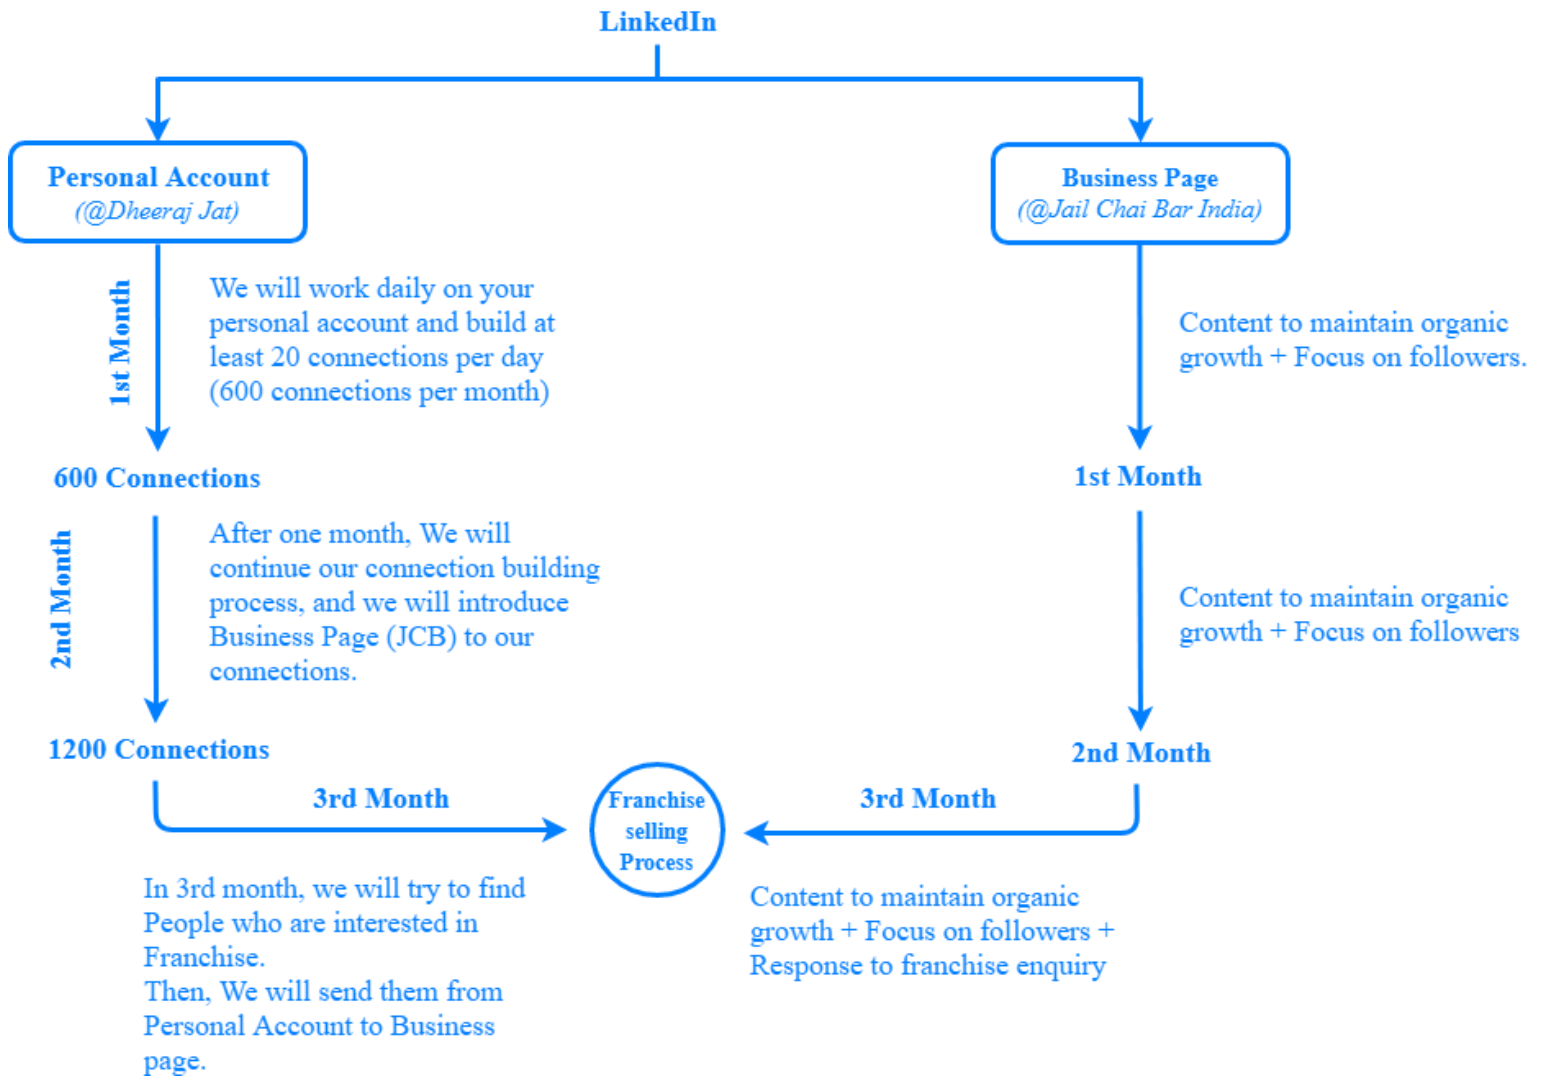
LinkedIn

Personal Account
(@Dheeraj Jat)

1st Month

We will work daily on your personal account and build at least 20 connections per day (600 connections per month)

600 Connections

2nd Month

After one month, We will continue our connection building process, and we will introduce Business Page (JCB) to our connections.

1200 Connections

3rd Month

In 3rd month, we will try to find People who are interested in Franchise.
Then, We will send them from Personal Account to Business page.

Franchise selling Process

Business Page
(@Jail Chai Bar India)

Content to maintain organic growth + Focus on followers.

1st Month

Content to maintain organic growth + Focus on followers

2nd Month

3rd Month

Content to maintain organic growth + Focus on followers + Response to franchise enquiry